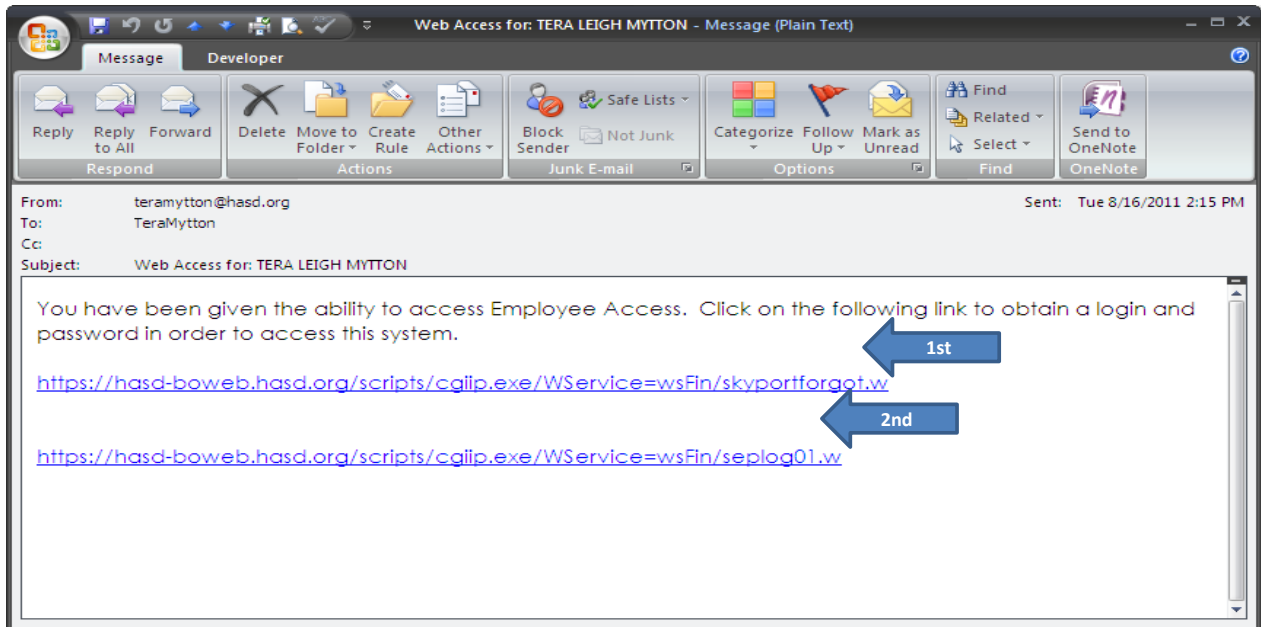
Web Access for: TERA LEIGH MYTTON - Message (Plain Text)

Message Developer

Reply Reply to All Forward
Respond

Delete Move to Folder Create Rule Other Actions
Actions

Block Sender Safe Lists Not Junk
Junk E-mail

Categorize Follow Up Mark as Unread
Options

Find Related Select
Find

Send to OneNote
OneNote

From: teramytton@hasd.org
To: TeraMytton
Cc:
Subject: Web Access for: TERA LEIGH MYTTON

Sent: Tue 8/16/2011 2:15 PM

You have been given the ability to access Employee Access. Click on the following link to obtain a login and password in order to access this system.

1st

https://hasd-boweb.hasd.org/scripts/cgiip.exe/WService=wsFin/skyportforgot.w

2nd

https://hasd-boweb.hasd.org/scripts/cgiip.exe/WService=wsFin/seplog01.w